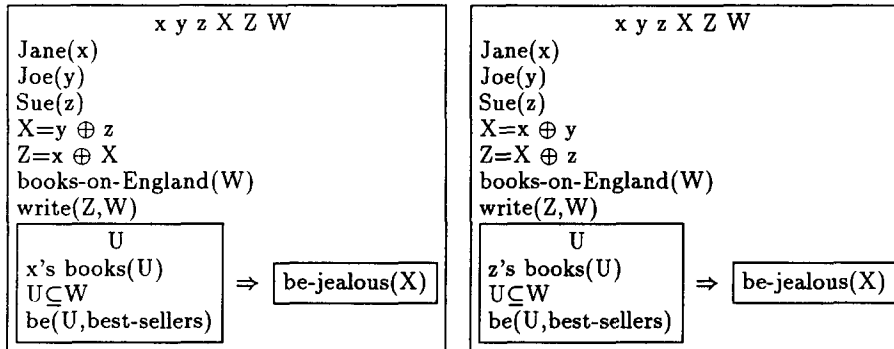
x y z X Z W
Jane(x)
Joe(y)
Sue(z)
X=y $\oplus$ z
Z=x $\oplus$ X
books-on-England(W)
write(Z,W)

U
x's books(U)
U$\subseteq$W
be(U,best-sellers)

$\Rightarrow$ be-jealous(X)

x y z X Z W
Jane(x)
Joe(y)
Sue(z)
X=x $\oplus$ y
Z=X $\oplus$ z
books-on-England(W)
write(Z,W)

U
z's books(U)
U$\subseteq$W
be(U,best-sellers)

$\Rightarrow$ be-jealous(X)